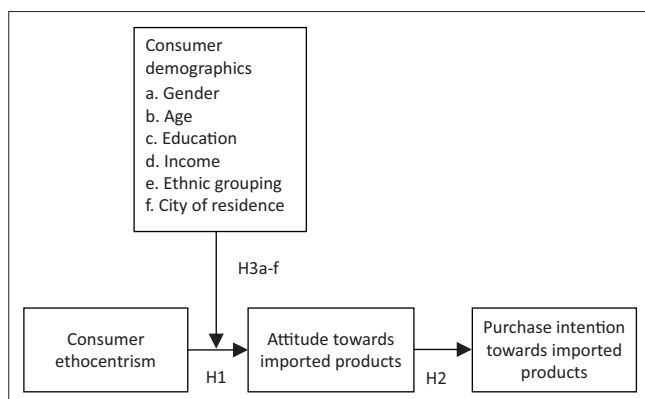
Consumer demographics
a. Gender
b. Age
c. Education
d. Income
e. Ethnic grouping
f. City of residence

H3a-f

Consumer ethocentrism

H1

Attitude towards imported products

H2

Purchase intention towards imported products